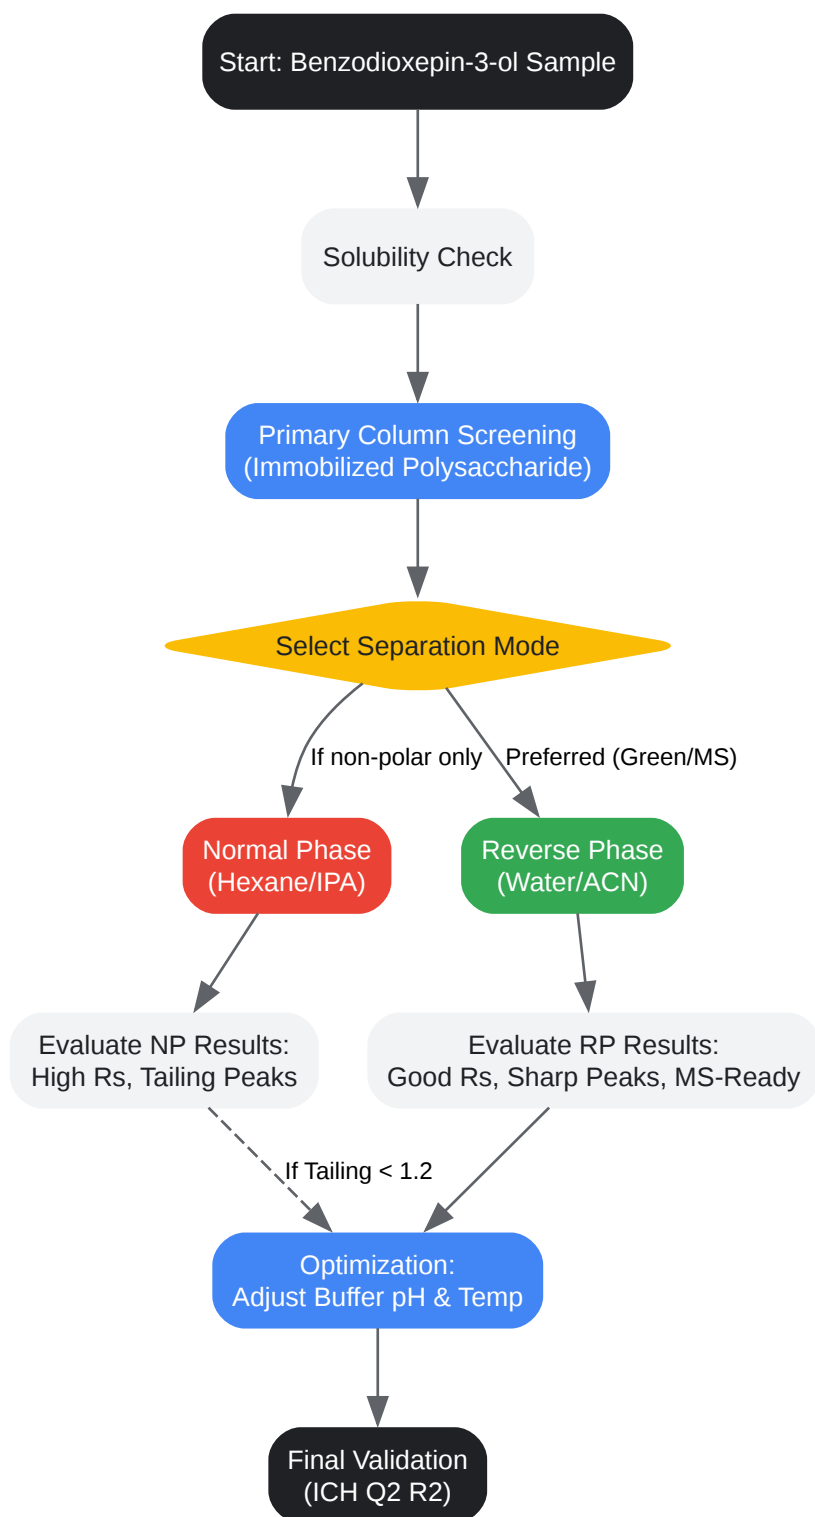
Start: Benzodioxepin-3-ol Sample

Solubility Check

Primary Column Screening
(Immobilized Polysaccharide)

Select Separation Mode

If non-polar only

Preferred (Green/MS)

Normal Phase
(Hexane/IPA)

Reverse Phase
(Water/ACN)

Evaluate NP Results:
High Rs, Tailing Peaks

Evaluate RP Results:
Good Rs, Sharp Peaks, MS-Ready

If Tailing < 1.2

Optimization:
Adjust Buffer pH & Temp

Final Validation
(ICH Q2 R2)